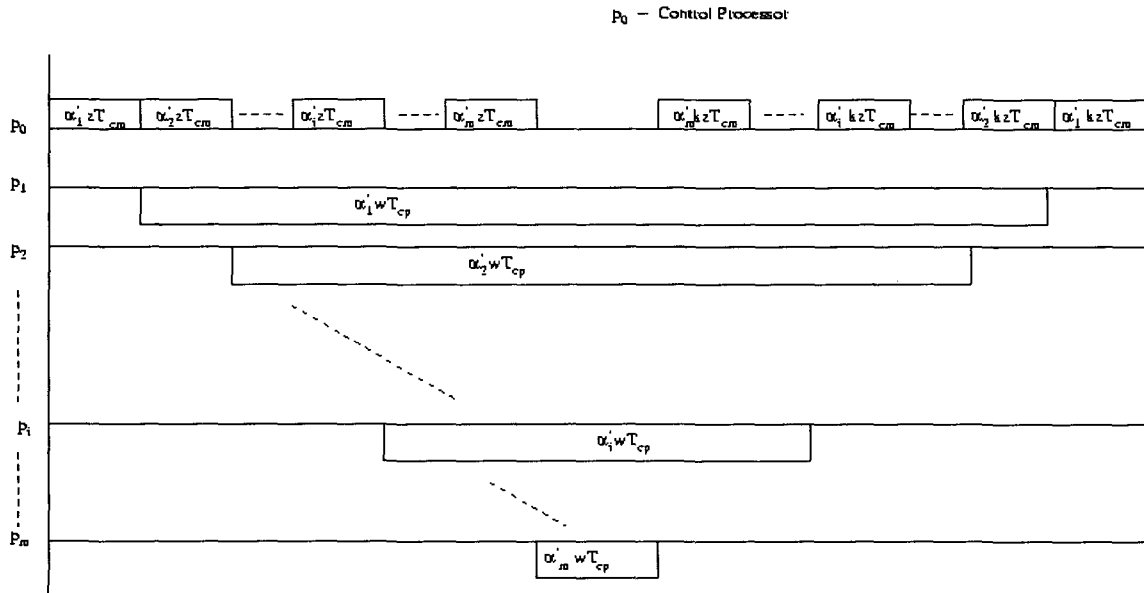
$p_0$ – Control Processor

$P_0$

$\alpha'_1 zT_{cm}$ | $\alpha'_2 zT_{cm}$ | $\alpha'_i zT_{cm}$ | $\alpha'_m zT_{cm}$ | $\alpha'_m kzT_{cm}$ | $\alpha'_i kzT_{cm}$ | $\alpha'_2 kzT_{cm}$ | $\alpha'_1 kzT_{cm}$

$P_1$

$\alpha'_1 wT_{cp}$

$P_2$

$\alpha'_2 wT_{cp}$

$P_i$

$\alpha'_i wT_{cp}$

$P_m$

$\alpha'_m wT_{cp}$